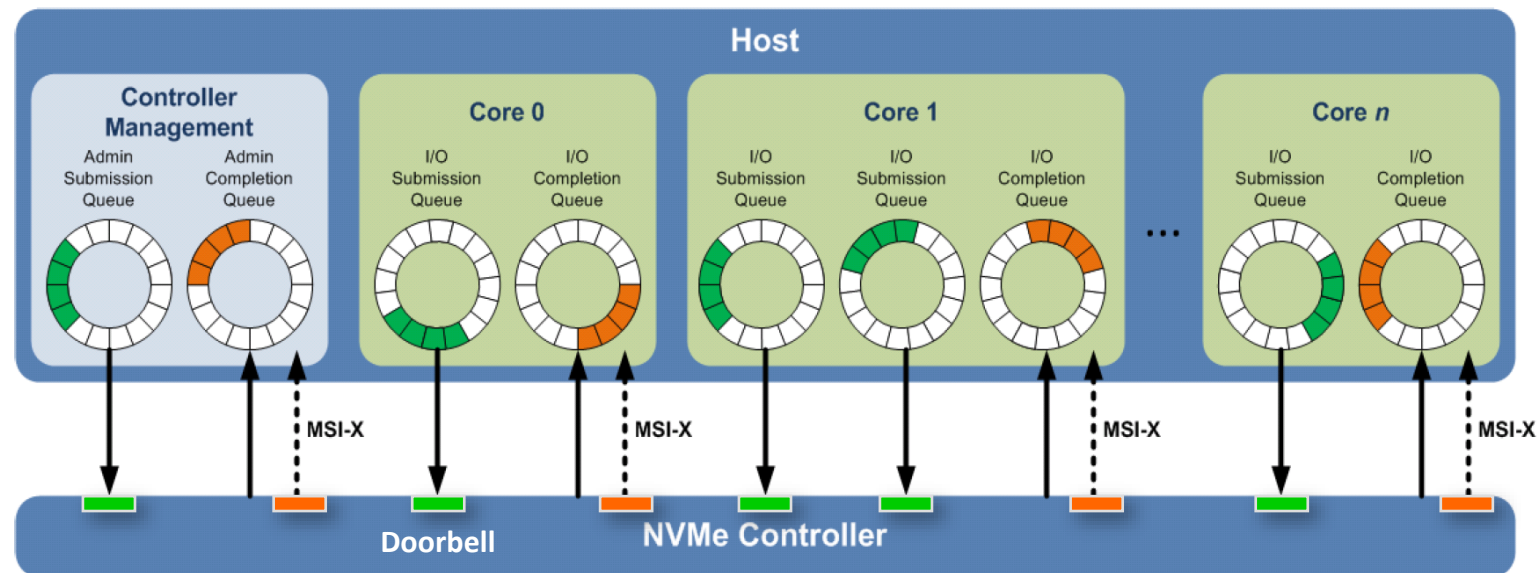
Host

Controller Management

Admin Submission Queue

Admin Completion Queue

Core 0

I/O Submission Queue

I/O Completion Queue

Core 1

I/O Submission Queue

I/O Submission Queue

I/O Completion Queue

...

Core *n*

I/O Submission Queue

I/O Completion Queue

MSI-X

MSI-X

MSI-X

MSI-X

Doorbell

NVMe Controller